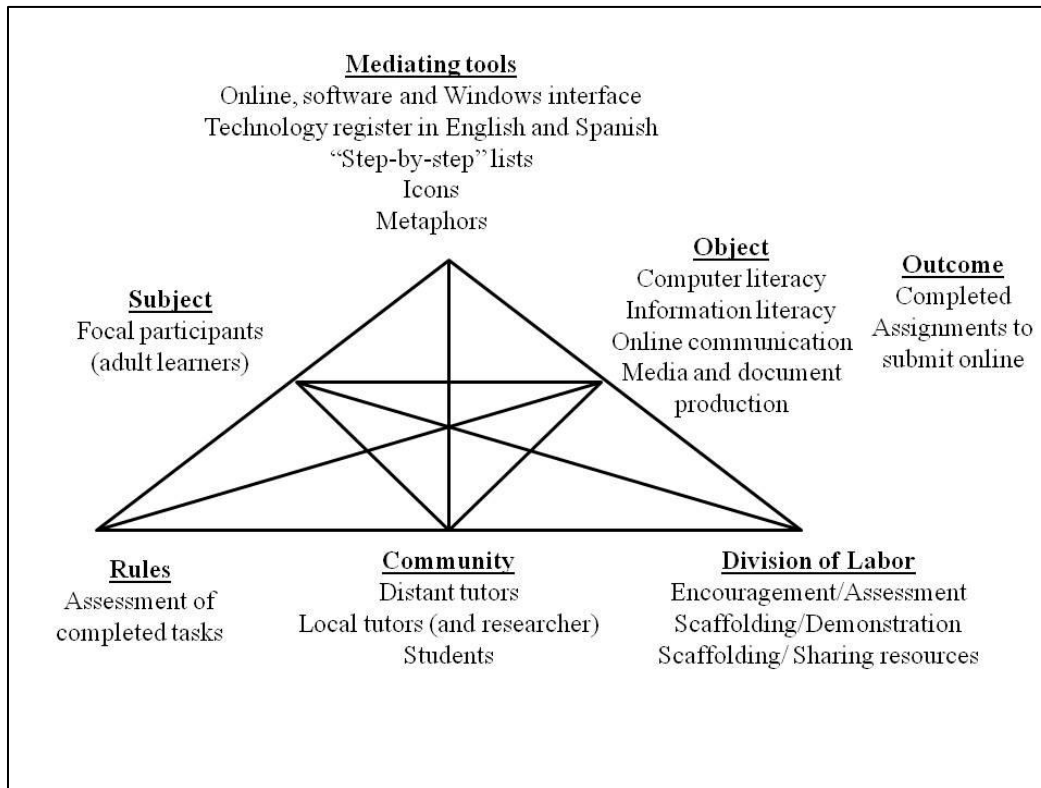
Mediating tools
Online, software and Windows interface
Technology register in English and Spanish
"Step-by-step" lists
Icons
Metaphors

Subject
Focal participants
(adult learners)

Object
Computer literacy
Information literacy
Online communication
Media and document production

Outcome
Completed
Assignments to submit online

Rules
Assessment of completed tasks

Community
Distant tutors
Local tutors (and researcher)
Students

Division of Labor
Encouragement/Assessment
Scaffolding/Demonstration
Scaffolding/ Sharing resources